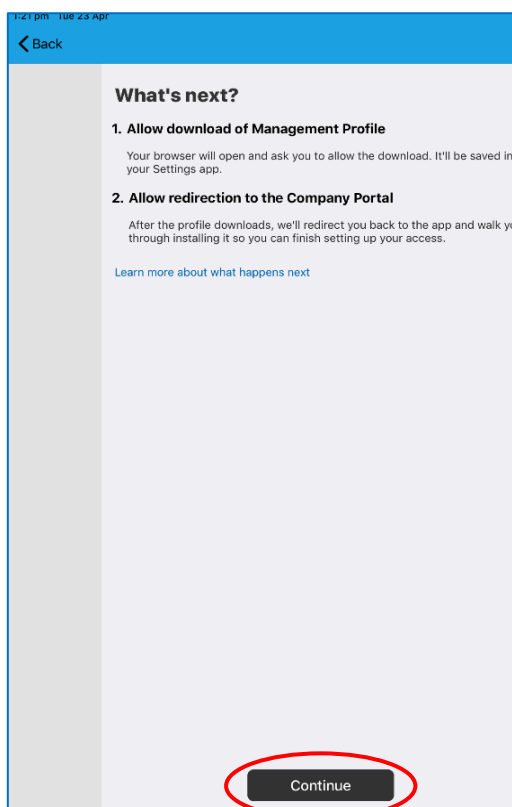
1:21 pm Tue 23 Apr

Back

What's next?

1. Allow download of Management Profile

Your browser will open and ask you to allow the download. It'll be saved in your Settings app.

2. Allow redirection to the Company Portal

After the profile downloads, we'll redirect you back to the app and walk y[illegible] through installing it so you can finish setting up your access.

Learn more about what happens next

Continue